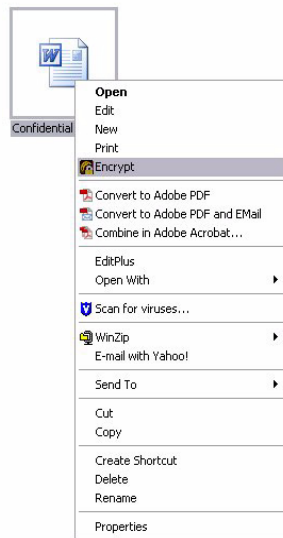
Confidential

Open
Edit
New
Print
Encrypt

Convert to Adobe PDF
Convert to Adobe PDF and EMail
Combine in Adobe Acrobat...

EditPlus
Open With

Scan for viruses...

WinZip
E-mail with Yahoo!

Send To

Cut
Copy

Create Shortcut
Delete
Rename

Properties